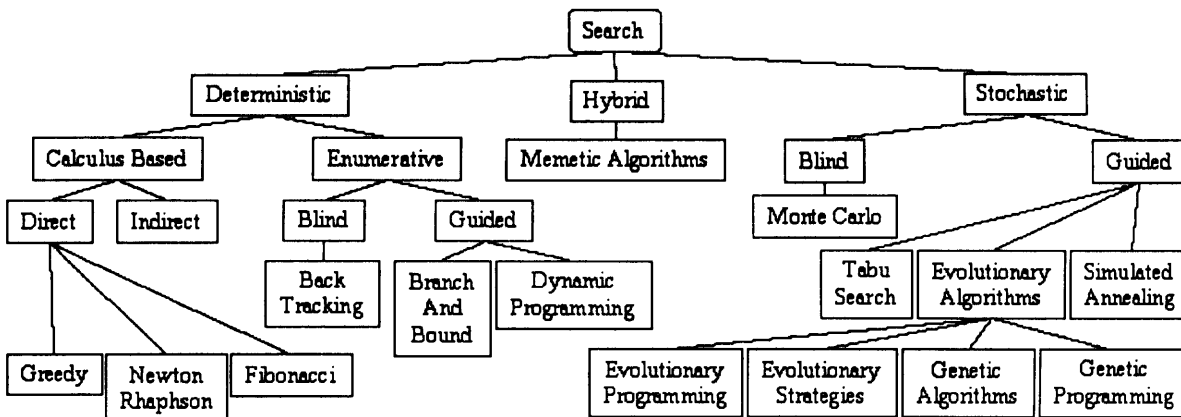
Search

Deterministic

Hybrid

Stochastic

Calculus Based

Enumerative

Memetic Algorithms

Blind

Guided

Direct

Indirect

Blind

Guided

Monte Carlo

Back Tracking

Branch And Bound

Dynamic Programming

Tabu Search

Evolutionary Algorithms

Simulated Annealing

Greedy

Newton Rhaphson

Fibonacci

Evolutionary Programming

Evolutionary Strategies

Genetic Algorithms

Genetic Programming